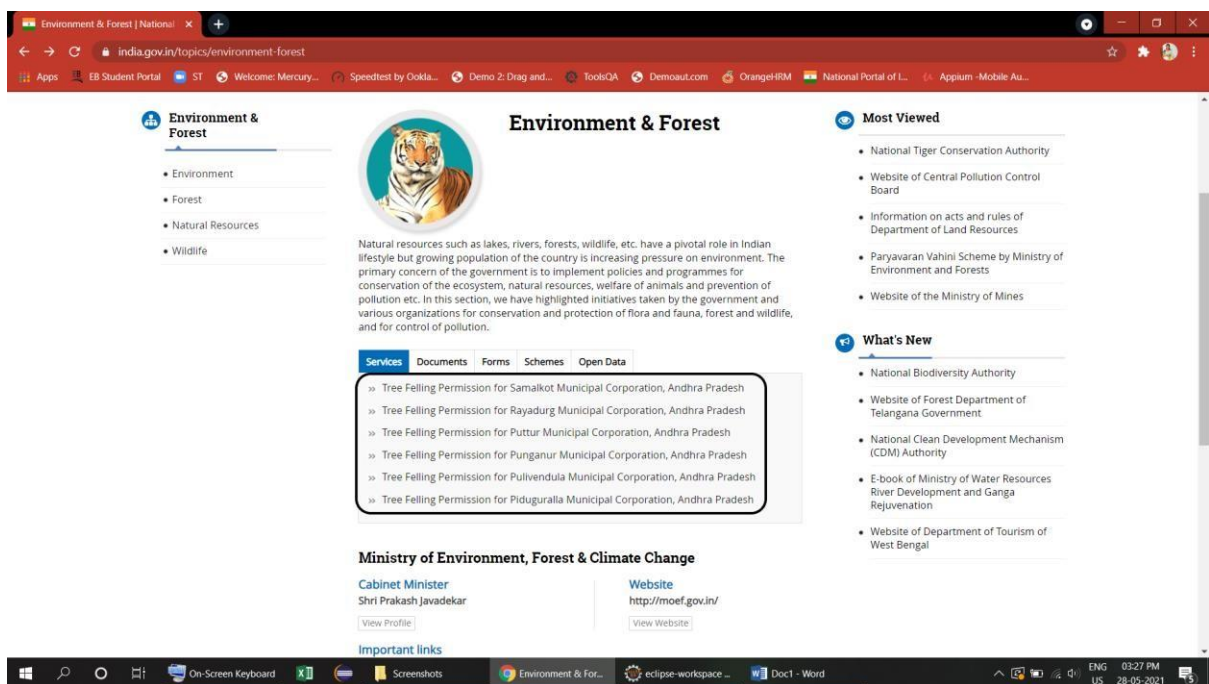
Environment & Forest | National ×

india.gov.in/topics/environment-forest

Apps EB Student Portal ST Welcome: Mercury... Speedtest by Ookla... Demo 2: Drag and... ToolsQA Demoaut.com OrangeHRM National Portal of I... Appium -Mobile Au...

Environment & Forest

• Environment
• Forest
• Natural Resources
• Wildlife

Environment & Forest

Natural resources such as lakes, rivers, forests, wildlife, etc. have a pivotal role in Indian lifestyle but growing population of the country is increasing pressure on environment. The primary concern of the government is to implement policies and programmes for conservation of the ecosystem, natural resources, welfare of animals and prevention of pollution etc. In this section, we have highlighted initiatives taken by the government and various organizations for conservation and protection of flora and fauna, forest and wildlife, and for control of pollution.

Services Documents Forms Schemes Open Data

» Tree Felling Permission for Samalkot Municipal Corporation, Andhra Pradesh
» Tree Felling Permission for Rayadurg Municipal Corporation, Andhra Pradesh
» Tree Felling Permission for Puttur Municipal Corporation, Andhra Pradesh
» Tree Felling Permission for Punganur Municipal Corporation, Andhra Pradesh
» Tree Felling Permission for Pulivendula Municipal Corporation, Andhra Pradesh
» Tree Felling Permission for Piduguralla Municipal Corporation, Andhra Pradesh

Ministry of Environment, Forest & Climate Change

Cabinet Minister
Shri Prakash Javadekar
View Profile

Website
http://moef.gov.in/
View Website

Important links

Most Viewed

• National Tiger Conservation Authority
• Website of Central Pollution Control Board
• Information on acts and rules of Department of Land Resources
• Paryavaran Vahini Scheme by Ministry of Environment and Forests
• Website of the Ministry of Mines

What's New

• National Biodiversity Authority
• Website of Forest Department of Telangana Government
• National Clean Development Mechanism (CDM) Authority
• E-book of Ministry of Water Resources River Development and Ganga Rejuvenation
• Website of Department of Tourism of West Bengal

On-Screen Keyboard Screenshots Environment & For... eclipse-workspace ... Doc1 - Word ENG US 03:27 PM 28-05-2021